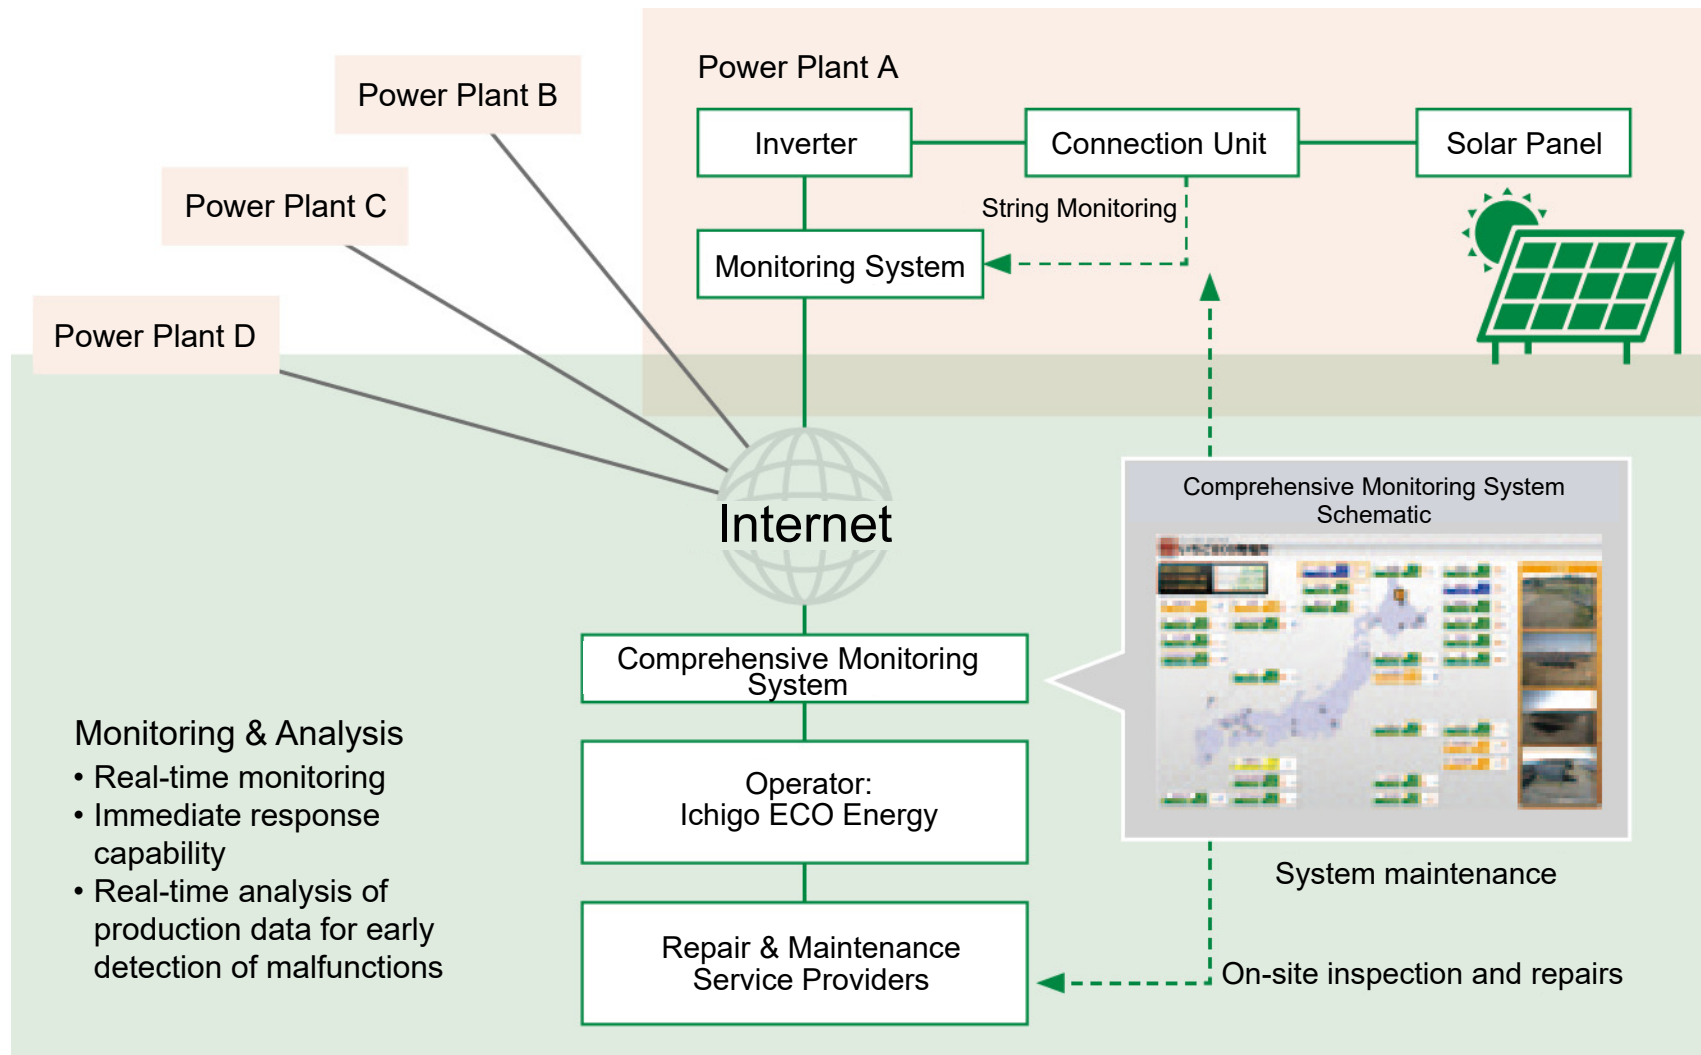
Power Plant A

Inverter

Connection Unit

Solar Panel

String Monitoring

Monitoring System

Power Plant B

Power Plant C

Power Plant D

Internet

Comprehensive Monitoring System Schematic

Comprehensive Monitoring System

Operator:
Ichigo ECO Energy

Repair & Maintenance Service Providers

System maintenance

On-site inspection and repairs

Monitoring & Analysis
• Real-time monitoring
• Immediate response capability
• Real-time analysis of production data for early detection of malfunctions